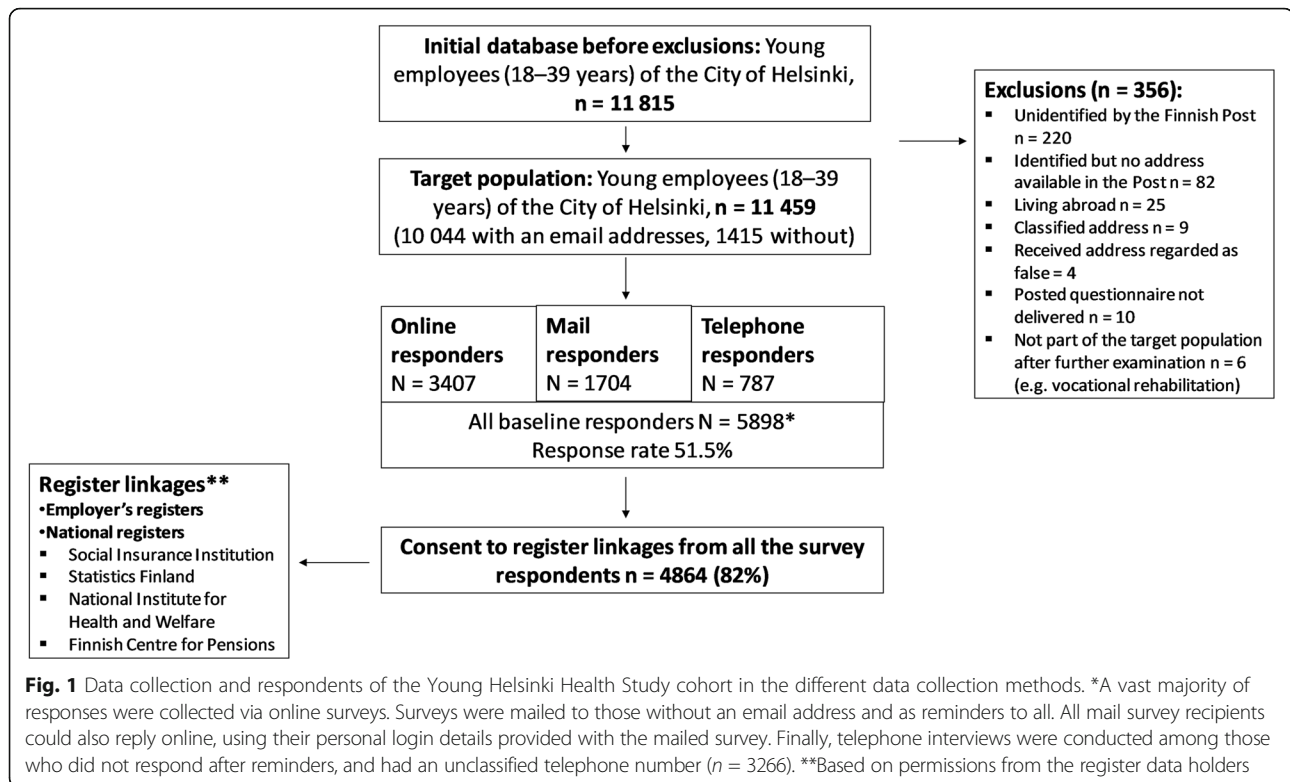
**Initial database before exclusions:** Young employees (18–39 years) of the City of Helsinki, **n = 11 815**

**Exclusions (n = 356):**
- Unidentified by the Finnish Post n = 220
- Identified but no address available in the Post n = 82
- Living abroad n = 25
- Classified address n = 9
- Received address regarded as false = 4
- Posted questionnaire not delivered n = 10
- Not part of the target population after further examination n = 6 (e.g. vocational rehabilitation)

**Target population:** Young employees (18–39 years) of the City of Helsinki, **n = 11 459** (10 044 with an email addresses, 1415 without)

**Online responders** N = 3407

**Mail responders** N = 1704

**Telephone responders** N = 787

All baseline responders N = 5898*
Response rate 51.5%

**Register linkages****
•**Employer's registers**
•**National registers**
- Social Insurance Institution
- Statistics Finland
- National Institute for Health and Welfare
- Finnish Centre for Pensions

**Consent to register linkages from all the survey respondents n = 4864 (82%)**

**Fig. 1** Data collection and respondents of the Young Helsinki Health Study cohort in the different data collection methods. *A vast majority of responses were collected via online surveys. Surveys were mailed to those without an email address and as reminders to all. All mail survey recipients could also reply online, using their personal login details provided with the mailed survey. Finally, telephone interviews were conducted among those who did not respond after reminders, and had an unclassified telephone number ($n$ = 3266). **Based on permissions from the register data holders